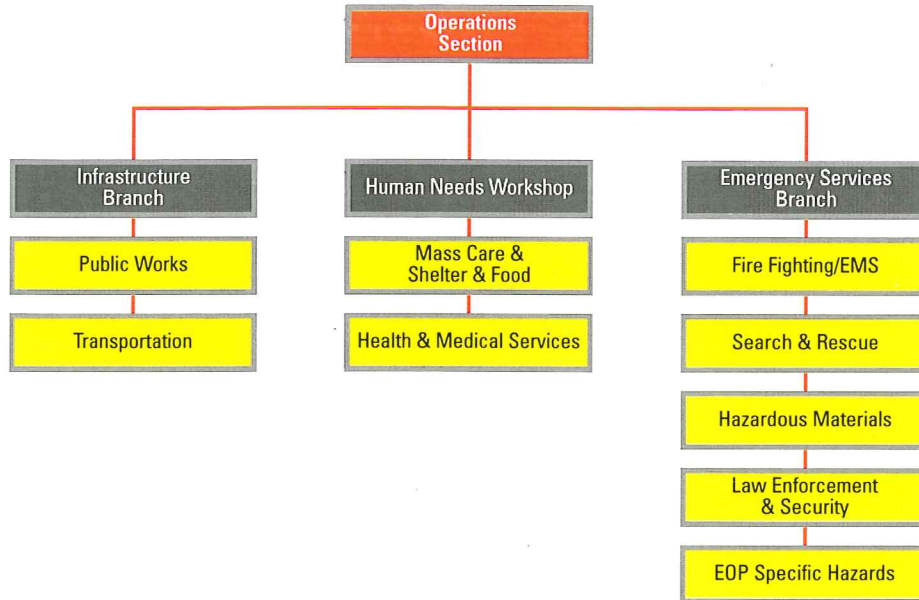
Operations Section

Infrastructure Branch

Public Works

Transportation

Human Needs Workshop

Mass Care & Shelter & Food

Health & Medical Services

Emergency Services Branch

Fire Fighting/EMS

Search & Rescue

Hazardous Materials

Law Enforcement & Security

EOP Specific Hazards